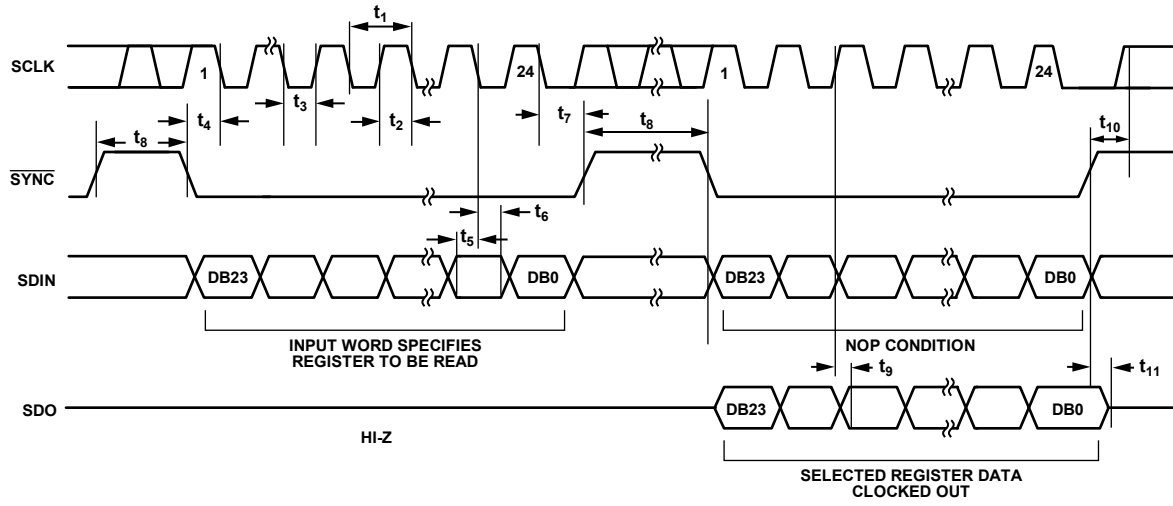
$t_1$

SCLK

1

24

1

24

$t_4$

$t_3$

$t_2$

$t_7$

$t_8$

$t_8$

$t_{10}$

$\overline{\text{SYNC}}$

$t_6$

$t_5$

SDIN

DB23

DB0

DB23

DB0

INPUT WORD SPECIFIES REGISTER TO BE READ

NOP CONDITION

$t_9$

$t_{11}$

SDO

DB23

DB0

HI-Z

SELECTED REGISTER DATA CLOCKED OUT